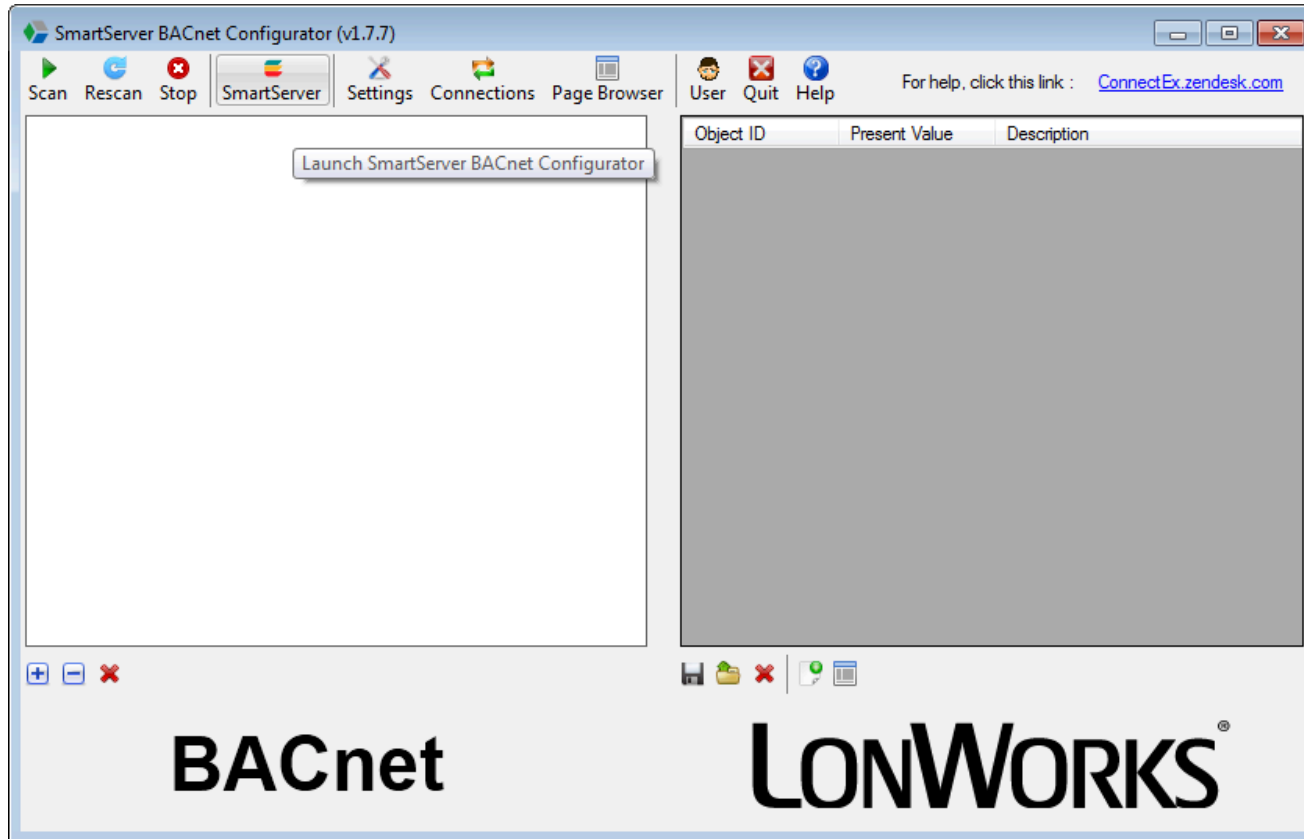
SmartServer BACnet Configurator (v1.7.7)

Scan Rescan Stop SmartServer Settings Connections Page Browser User Quit Help

For help, click this link : ConnectEx.zendesk.com

Launch SmartServer BACnet Configurator

| Object ID | Present Value | Description |
|---|---|---|

BACnet

LONWORKS®